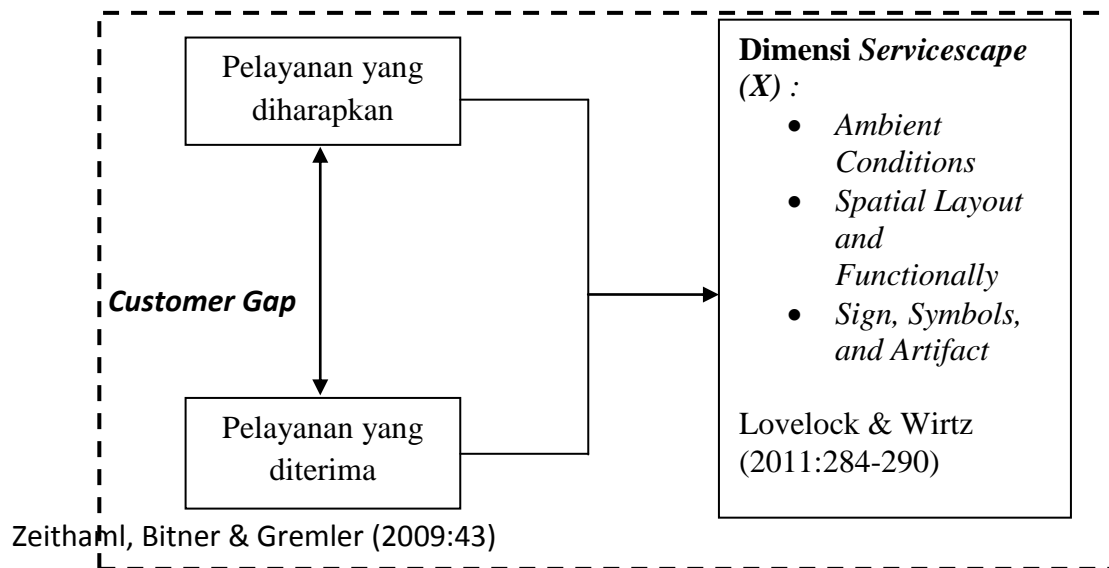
Pelayanan yang diharapkan

Customer Gap

Pelayanan yang diterima

Zeithaml, Bitner & Gremler (2009:43)

Dimensi Servicescape (X) :

- Ambient Conditions
- Spatial Layout and Functionally
- Sign, Symbols, and Artifact

Lovelock & Wirtz (2011:284-290)